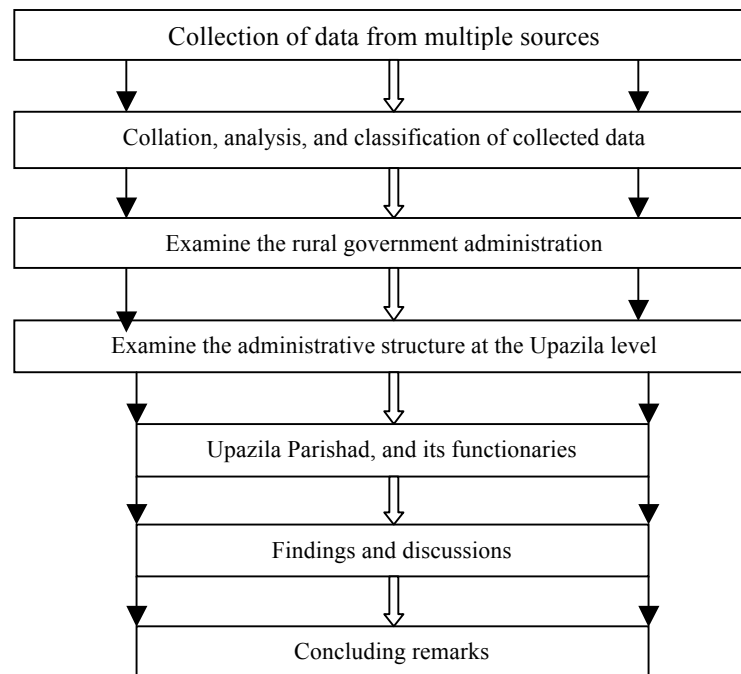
Collection of data from multiple sources

Collation, analysis, and classification of collected data

Examine the rural government administration

Examine the administrative structure at the Upazila level

Upazila Parishad, and its functionaries

Findings and discussions

Concluding remarks